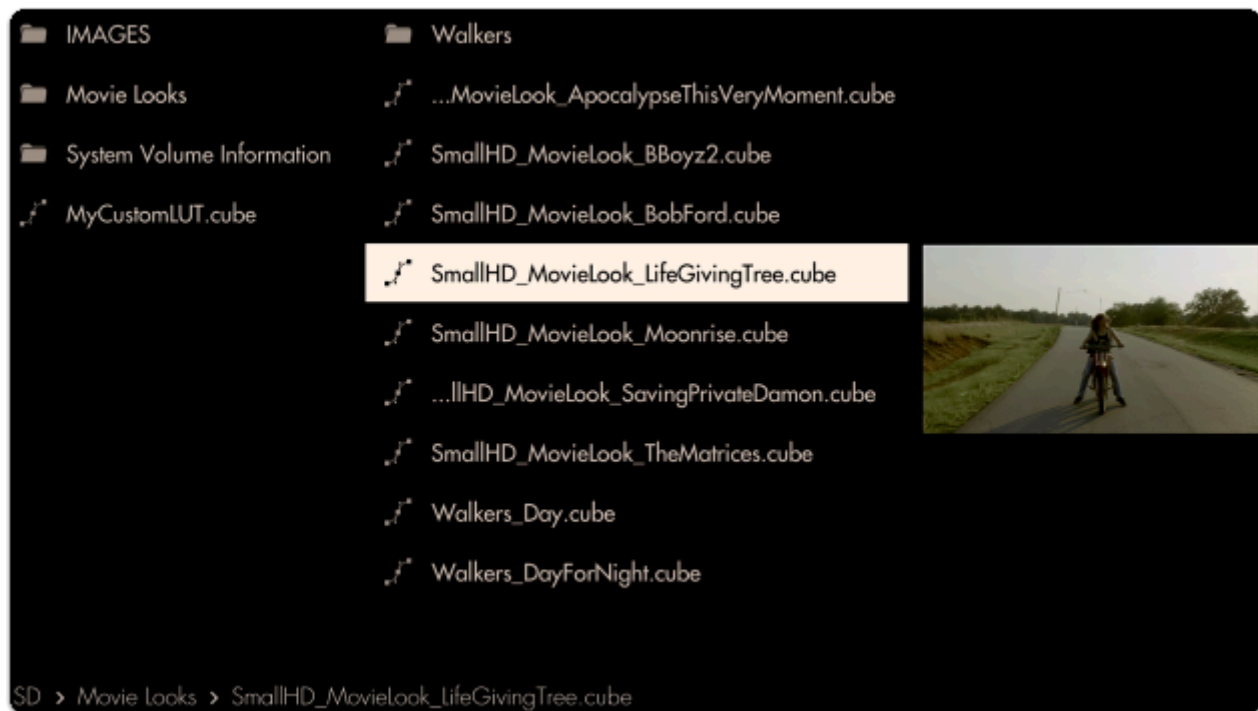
IMAGES

Movie Looks

System Volume Information

MyCustomLUT.cube

Walkers

...MovieLook_ApocalypseThisVeryMoment.cube

SmallHD_MovieLook_BBoyz2.cube

SmallHD_MovieLook_BobFord.cube

SmallHD_MovieLook_LifeGivingTree.cube

SmallHD_MovieLook_Moonrise.cube

...llHD_MovieLook_SavingPrivateDamon.cube

SmallHD_MovieLook_TheMatrices.cube

Walkers_Day.cube

Walkers_DayForNight.cube

SD > Movie Looks > SmallHD_MovieLook_LifeGivingTree.cube